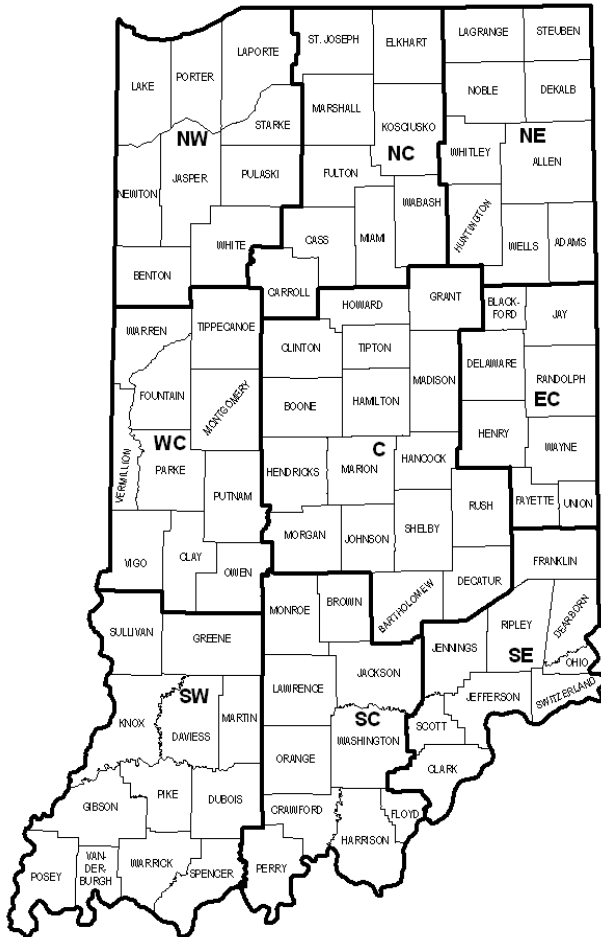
ST. JOSEPH
ELKHART
LAGRANGE
STEUBEN
LAKE
PORTER
LAPORTE
MARSHALL
KOSCIUSKO
NOBLE
DEKALB
NW
STARKE
NC
NE
WHITLEY
ALLEN
NEWTON
JASPER
PULASKI
FULTON
WABASH
HUNTINGTON
CASS
MIAMI
WELLS
ADAMS
BENTON
WHITE
CARROLL
HOWARD
GRANT
BLACK-FORD
JAY
WARREN
TIPPECANOE
CLINTON
TIPTON
MADISON
DELAWARE
RANDOLPH
FOUNTAIN
MONTGOMERY
BOONE
HAMILTON
EC
WC
C
HENRY
WAYNE
VERMILLION
PARKE
HENDRICKS
MARION
HANCOCK
PUTNAM
RUSH
FAYETTE
UNION
MORGAN
JOHNSON
SHELBY
VIGO
CLAY
OWEN
FRANKLIN
DECATUR
MONROE
BROWN
BARTHOLOMEW
DEARBORN
SULLIVAN
GREENE
RIPLEY
JENNINGS
SE
OHIO
JACKSON
SW
LAWRENCE
KNOX
DAVIESS
MARTIN
SC
JEFFERSON
SWITZERLAND
SCOTT
WASHINGTON
ORANGE
CLARK
GIBSON
PIKE
DUBOIS
CRAWFORD
FLOYD
HARRISON
POSEY
VAN-DER-BURGH
WARRICK
SPENCER
PERRY